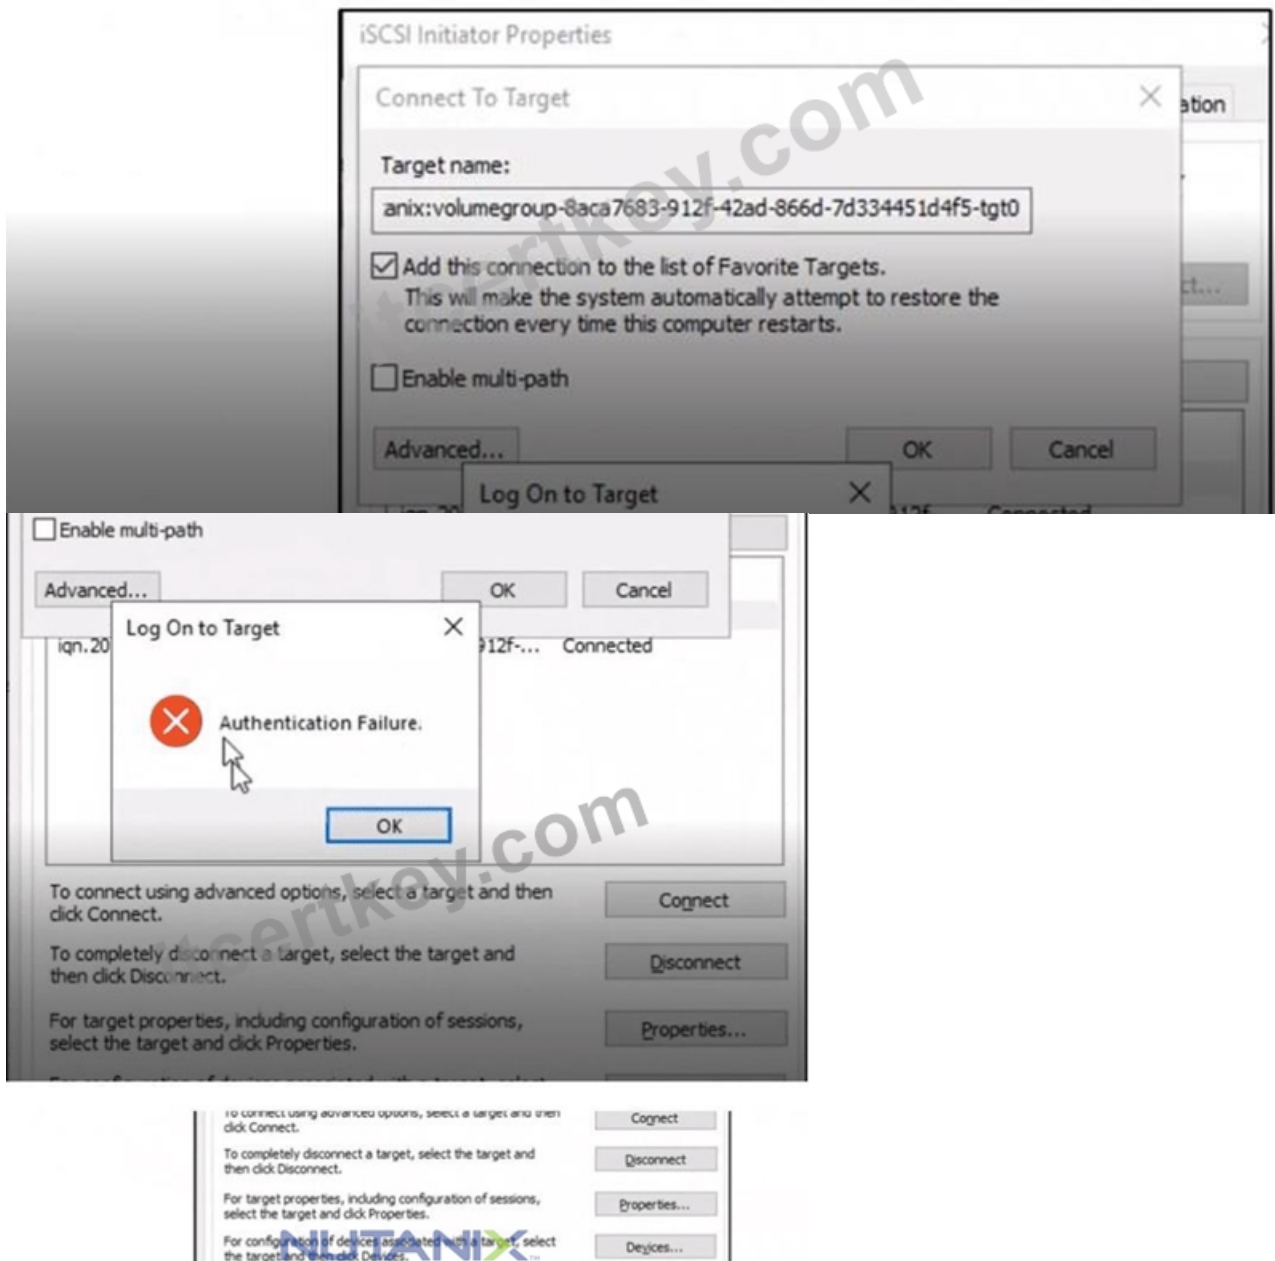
iSCSI Initiator Properties

Connect To Target

ation

Target name:

anix:volumegroup-8aca7683-912f-42ad-866d-7d334451d4f5-tgt0

Add this connection to the list of Favorite Targets. This will make the system automatically attempt to restore the connection every time this computer restarts.

ct...

Enable multi-path

Advanced...

OK

Cancel

Log On to Target

itcertkey.com

Enable multi-path

Advanced...

OK

Cancel

Log On to Target

iqn.20

912f-...

Connected

Authentication Failure.

OK

To connect using advanced options, select a target and then click Connect.

Connect

To completely disconnect a target, select the target and then click Disconnect.

Disconnect

For target properties, including configuration of sessions, select the target and click Properties.

Properties...

itcertkey.com

To connect using advanced options, select a target and then click Connect.

Connect

To completely disconnect a target, select the target and then click Disconnect.

Disconnect

For target properties, including configuration of sessions, select the target and click Properties.

Properties...

For configuration of devices associated with a target, select the target and then click Devices.

Devices...

NUTANIX